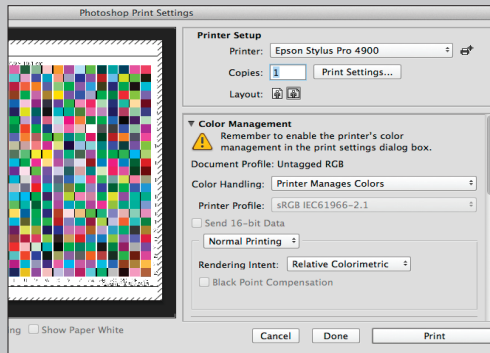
Photoshop Print Settings

Printer Setup

Printer: Epson Stylus Pro 4900

Copies: 1 Print Settings...

Layout:

Color Management

Remember to enable the printer's color management in the print settings dialog box.

Document Profile: Untagged RGB

Color Handling: Printer Manages Colors

Printer Profile: sRGB IEC61966-2.1

Send 16-bit Data

Normal Printing

Rendering Intent: Relative Colorimetric

Black Point Compensation

ng Show Paper White

Cancel Done Print